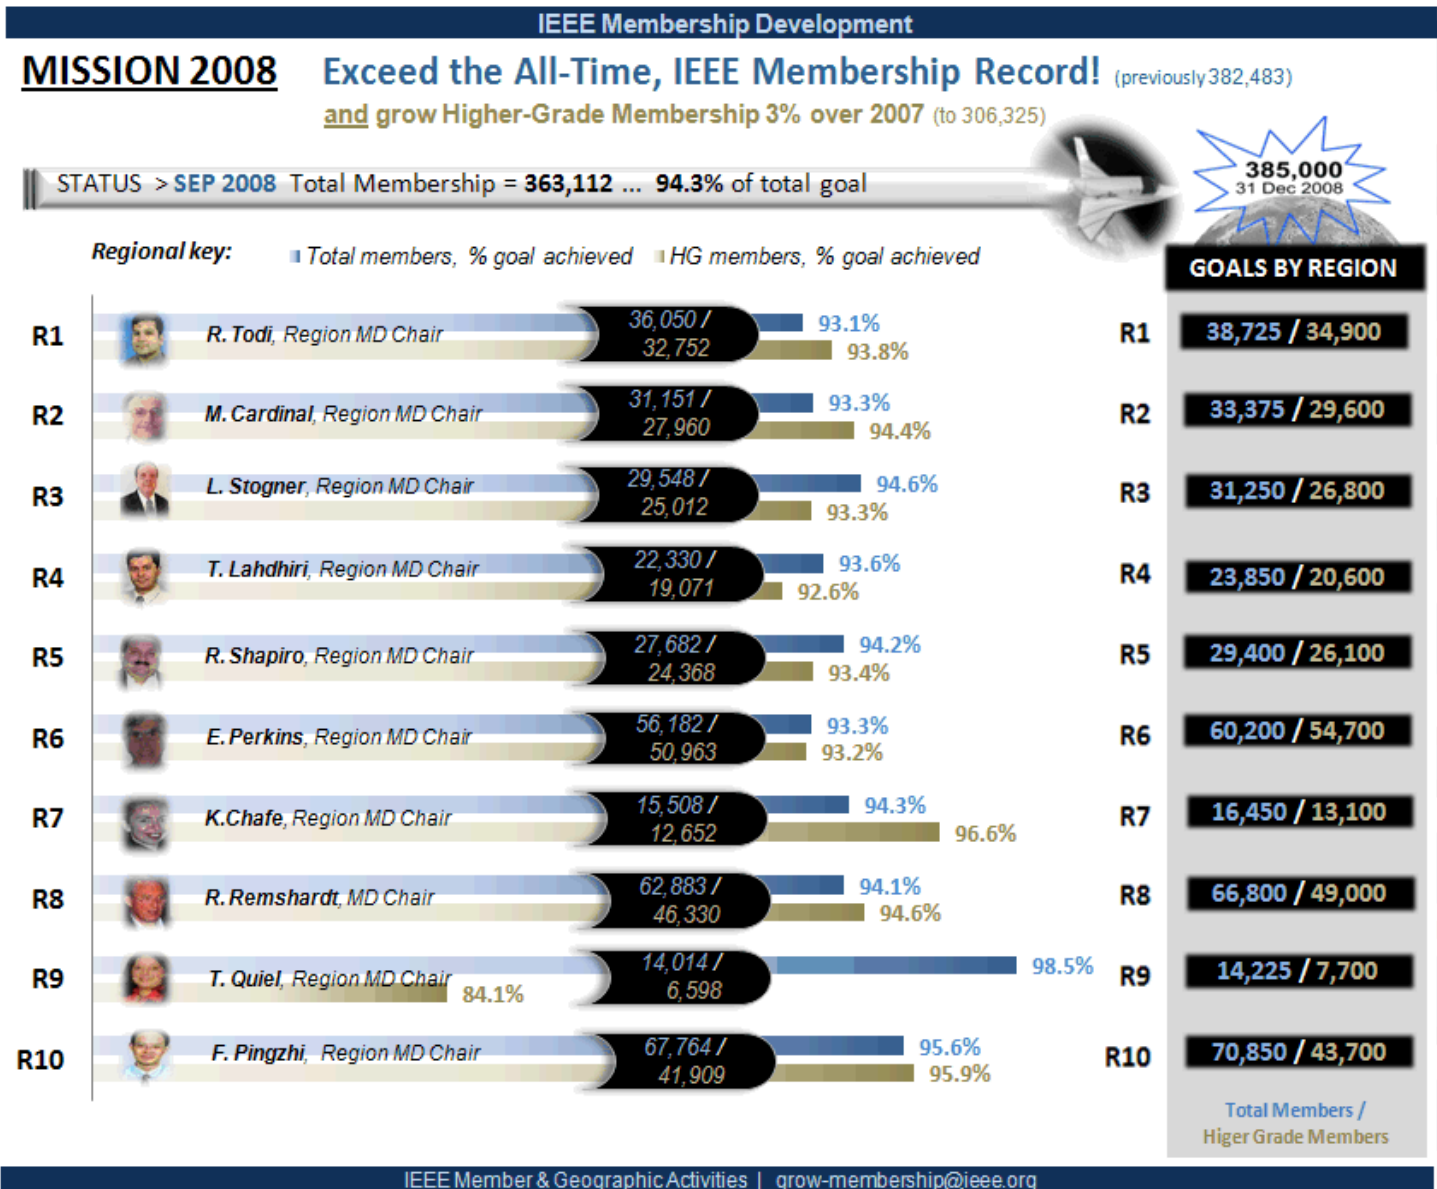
IEEE Membership Development

MISSION 2008 Exceed the All-Time, IEEE Membership Record! (previously 382,483)

and grow Higher-Grade Membership 3% over 2007 (to 306,325)

STATUS > SEP 2008 Total Membership = 363,112 ... 94.3% of total goal

385,000
31 Dec 2008

Regional key: Total members, % goal achieved HG members, % goal achieved

GOALS BY REGION

R1 R. Todi, Region MD Chair 36,050 / 32,752 93.1% 93.8% R1 38,725 / 34,900

R2 M. Cardinal, Region MD Chair 31,151 / 27,960 93.3% 94.4% R2 33,375 / 29,600

R3 L. Stogner, Region MD Chair 29,548 / 25,012 94.6% 93.3% R3 31,250 / 26,800

R4 T. Lahdhiri, Region MD Chair 22,330 / 19,071 93.6% 92.6% R4 23,850 / 20,600

R5 R. Shapiro, Region MD Chair 27,682 / 24,368 94.2% 93.4% R5 29,400 / 26,100

R6 E. Perkins, Region MD Chair 56,182 / 50,963 93.3% 93.2% R6 60,200 / 54,700

R7 K.Chafe, Region MD Chair 15,508 / 12,652 94.3% 96.6% R7 16,450 / 13,100

R8 R. Remshardt, MD Chair 62,883 / 46,330 94.1% 94.6% R8 66,800 / 49,000

R9 T. Quiel, Region MD Chair 84.1% 14,014 / 6,598 98.5% R9 14,225 / 7,700

R10 F. Pingzhi, Region MD Chair 67,764 / 41,909 95.6% 95.9% R10 70,850 / 43,700

Total Members / Higer Grade Members

IEEE Member & Geographic Activities | grow-membership@ieee.org